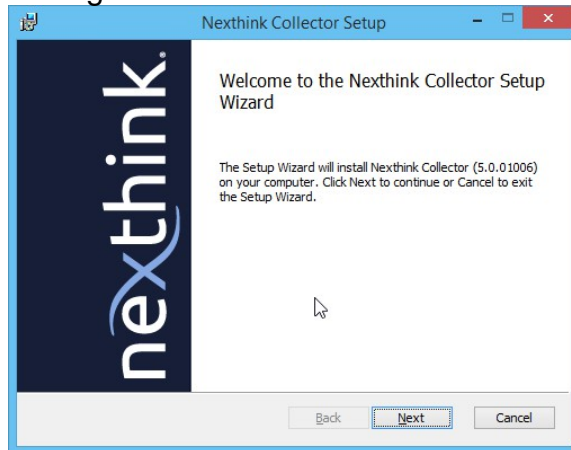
Nexthink Collector Setup

nexthink.

Welcome to the Nexthink Collector Setup Wizard

The Setup Wizard will install Nexthink Collector (5.0.01006) on your computer. Click Next to continue or Cancel to exit the Setup Wizard.

Back

Next

Cancel